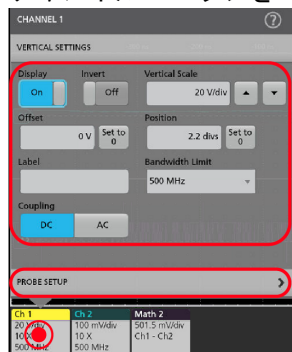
CHANNEL 1

VERTICAL SETTINGS

Display
On

Invert
Off

Vertical Scale
20 V/div

Offset
0 V
Set to 0

Position
2.2 divs
Set to 0

Label

Bandwidth Limit
500 MHz

Coupling
DC
AC

PROBE SETUP

Ch 1
20 V/div
10 X
500 MHz

Ch 2
100 mV/div
10 X
500 MHz

Math 2
501.5 mV/div
Ch1 - Ch2